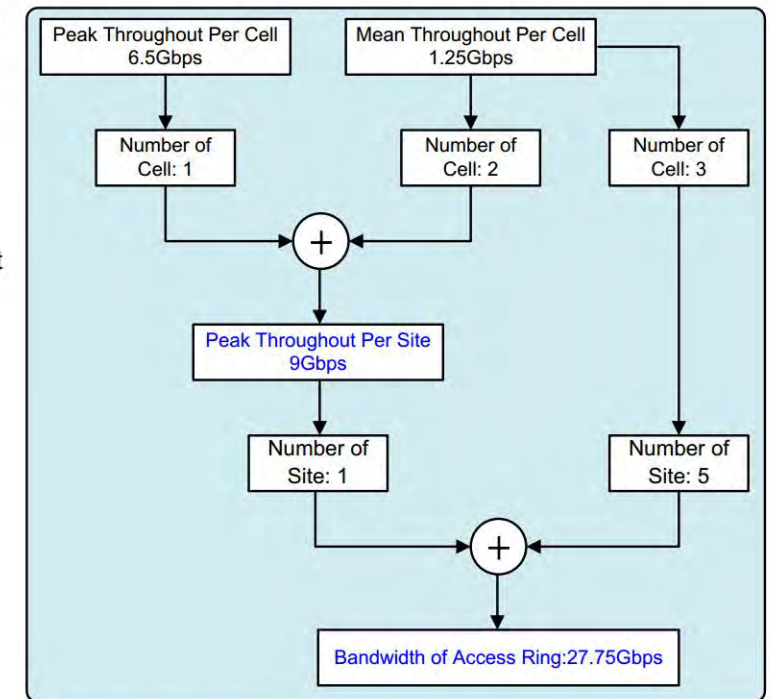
Peak Throughout Per Cell
6.5Gbps

Mean Throughout Per Cell
1.25Gbps

Number of
Cell: 1

Number of
Cell: 2

Number of
Cell: 3

+

Peak Throughout Per Site
9Gbps

Number of
Site: 1

Number of
Site: 5

+

Bandwidth of Access Ring:27.75Gbps